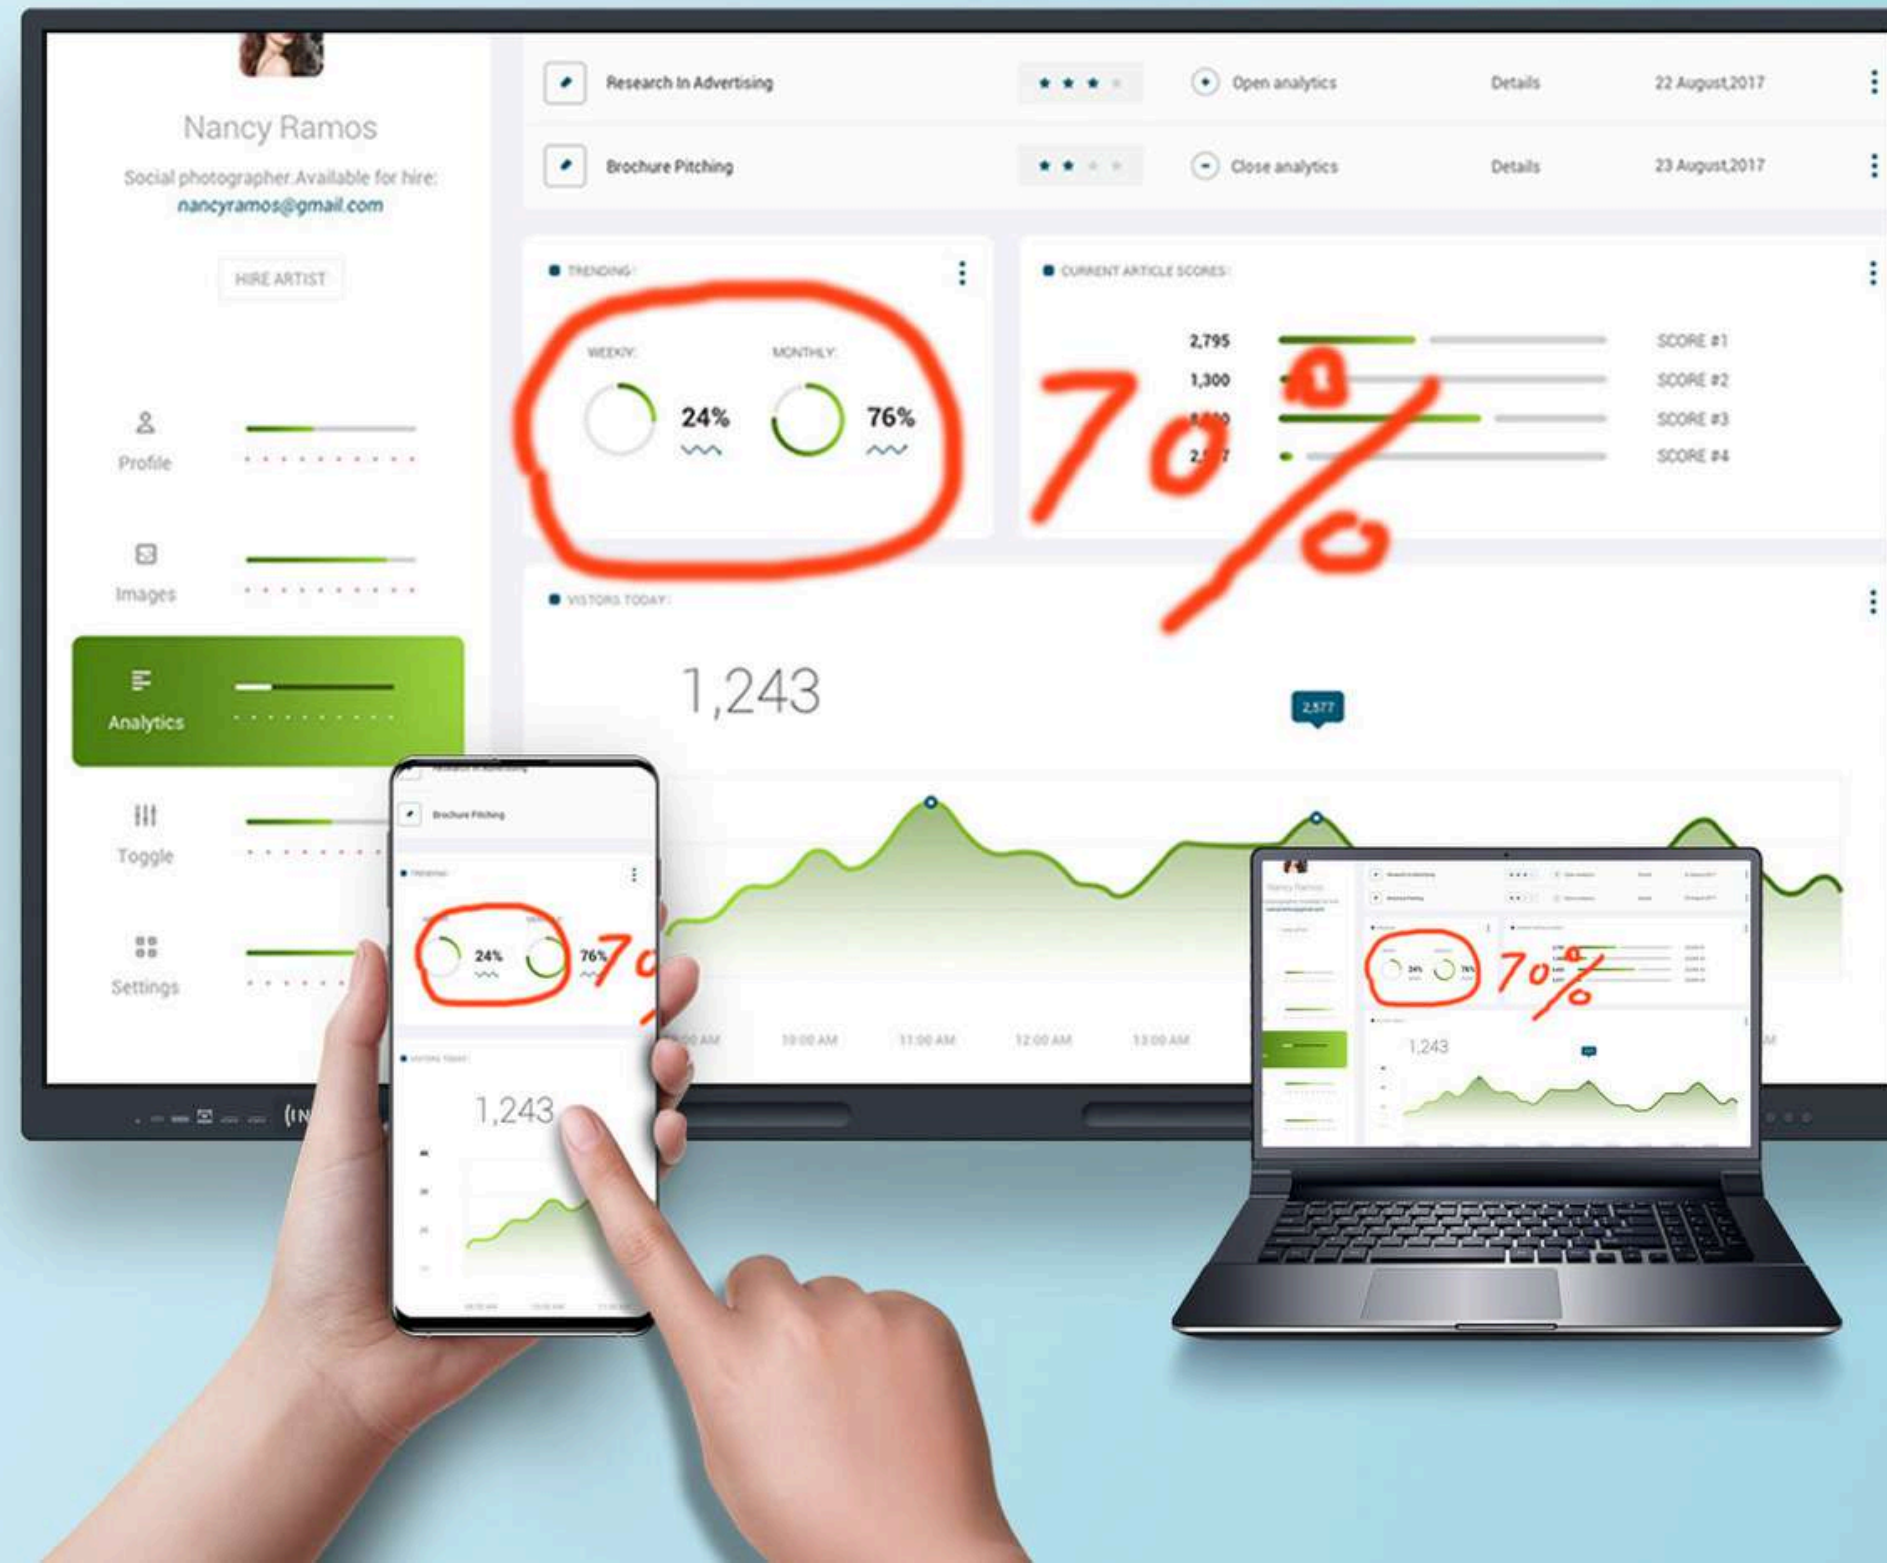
Nancy Ramos
Social photographer.Available for hire:
nancyramos@gmail.com
HIRE ARTIST

Profile
Images
Analytics
Toggle
Settings

Research In Advertising | Open analytics | Details | 22 August,2017
Brochure Pitching | Close analytics | Details | 23 August,2017

TRENDING
WEEKLY
24%
MONTHLY
76%

CURRENT ARTICLE SCORES
2,795 SCORE #1
1,300 SCORE #2
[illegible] SCORE #3
2,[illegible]7 SCORE #4

70%

VISTORS TODAY
1,243
2,577

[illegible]00 AM 10:00 AM 11:00 AM 12:00 AM 13:00 AM

Brochure Pitching
24%
76%
7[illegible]
1,243

70%
1,243